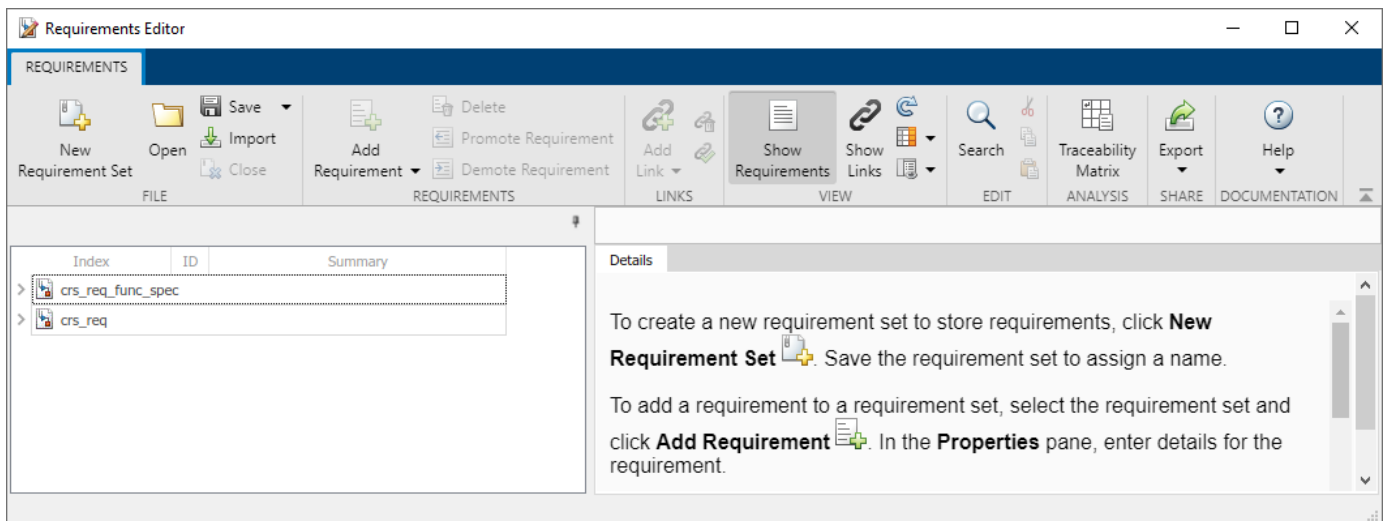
Requirements Editor

REQUIREMENTS

New Requirement Set
Open
Save
Import
Close
FILE

Add Requirement
Delete
Promote Requirement
Demote Requirement
REQUIREMENTS

Add Link
LINKS

Show Requirements
Show Links
VIEW

Search
EDIT

Traceability Matrix
ANALYSIS

Export
SHARE

Help
DOCUMENTATION

| Index | ID | Summary |
|---|---|---|
| crs_req_func_spec | | |
| crs_req | | |

Details

To create a new requirement set to store requirements, click **New Requirement Set**. Save the requirement set to assign a name.

To add a requirement to a requirement set, select the requirement set and click **Add Requirement**. In the **Properties** pane, enter details for the requirement.